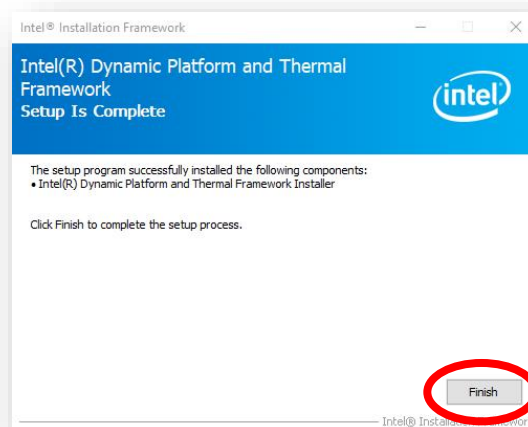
Intel® Installation Framework

Intel(R) Dynamic Platform and Thermal Framework
Setup Is Complete

intel

The setup program successfully installed the following components:
• Intel(R) Dynamic Platform and Thermal Framework Installer

Click Finish to complete the setup process.

Finish

Intel® Installa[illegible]